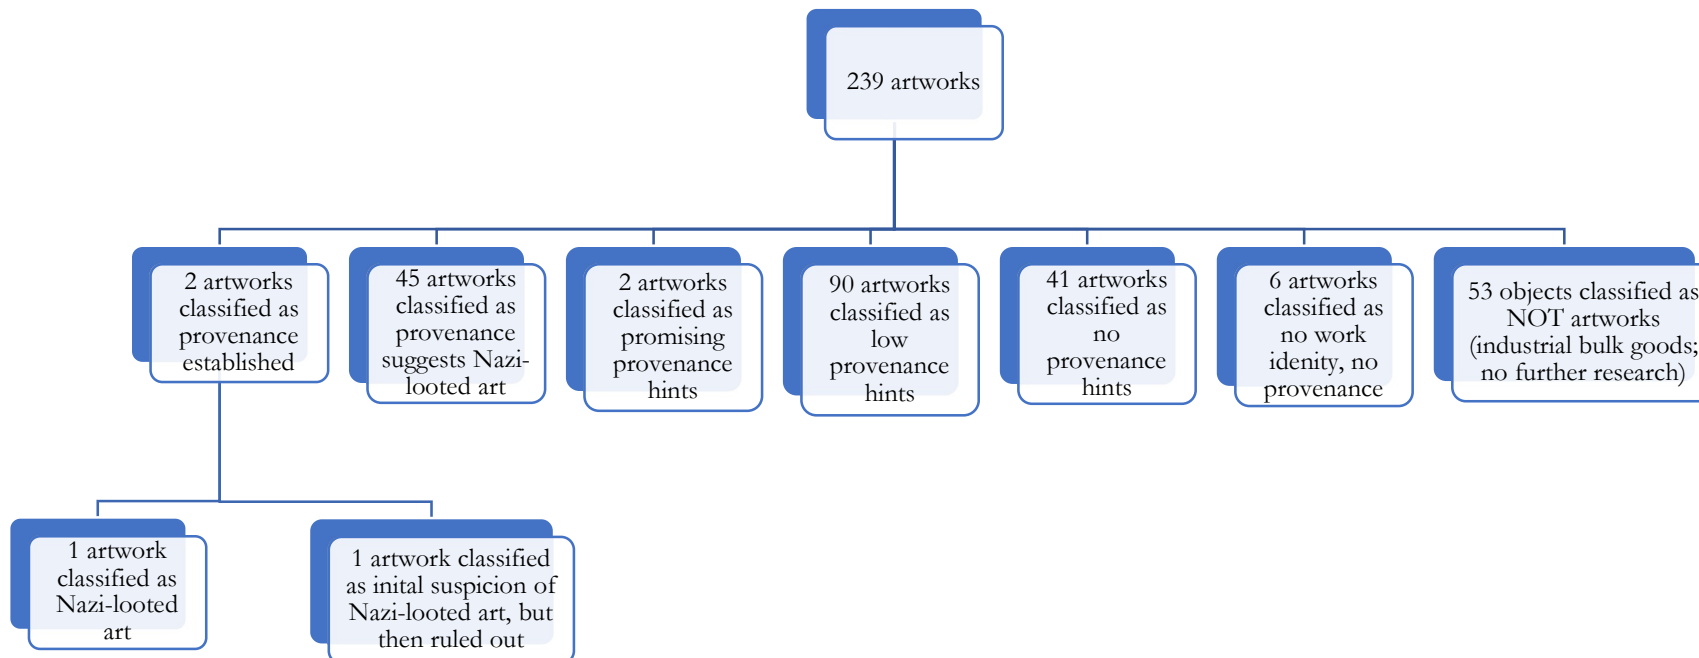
239 artworks

2 artworks classified as provenance established

45 artworks classified as provenance suggests Nazi-looted art

2 artworks classified as promising provenance hints

90 artworks classified as low provenance hints

41 artworks classified as no provenance hints

6 artworks classified as no work idenity, no provenance

53 objects classified as NOT artworks (industrial bulk goods; no further research)

1 artwork classified as Nazi-looted art

1 artwork classified as inital suspicion of Nazi-looted art, but then ruled out